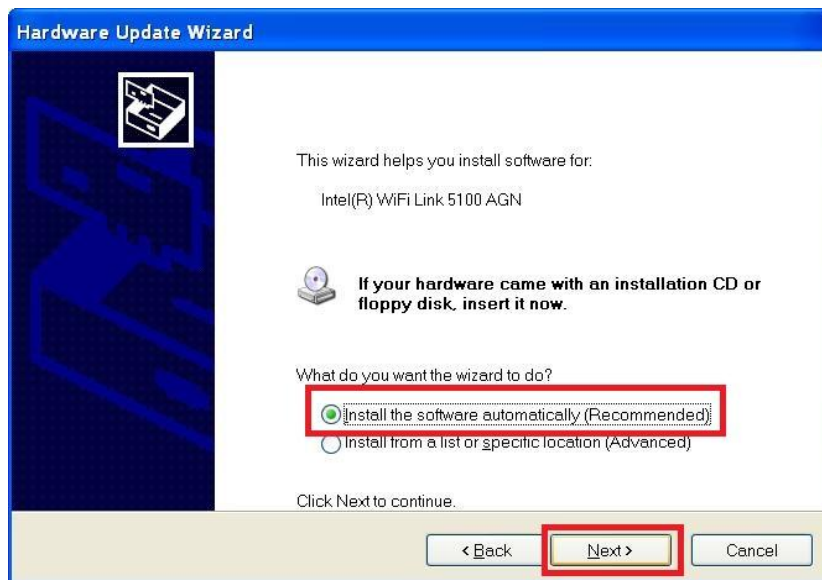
Hardware Update Wizard

This wizard helps you install software for:

Intel(R) WiFi Link 5100 AGN

If your hardware came with an installation CD or floppy disk, insert it now.

What do you want the wizard to do?

Install the software automatically (Recommended)

Install from a list or specific location (Advanced)

Click Next to continue.

< Back

Next >

Cancel